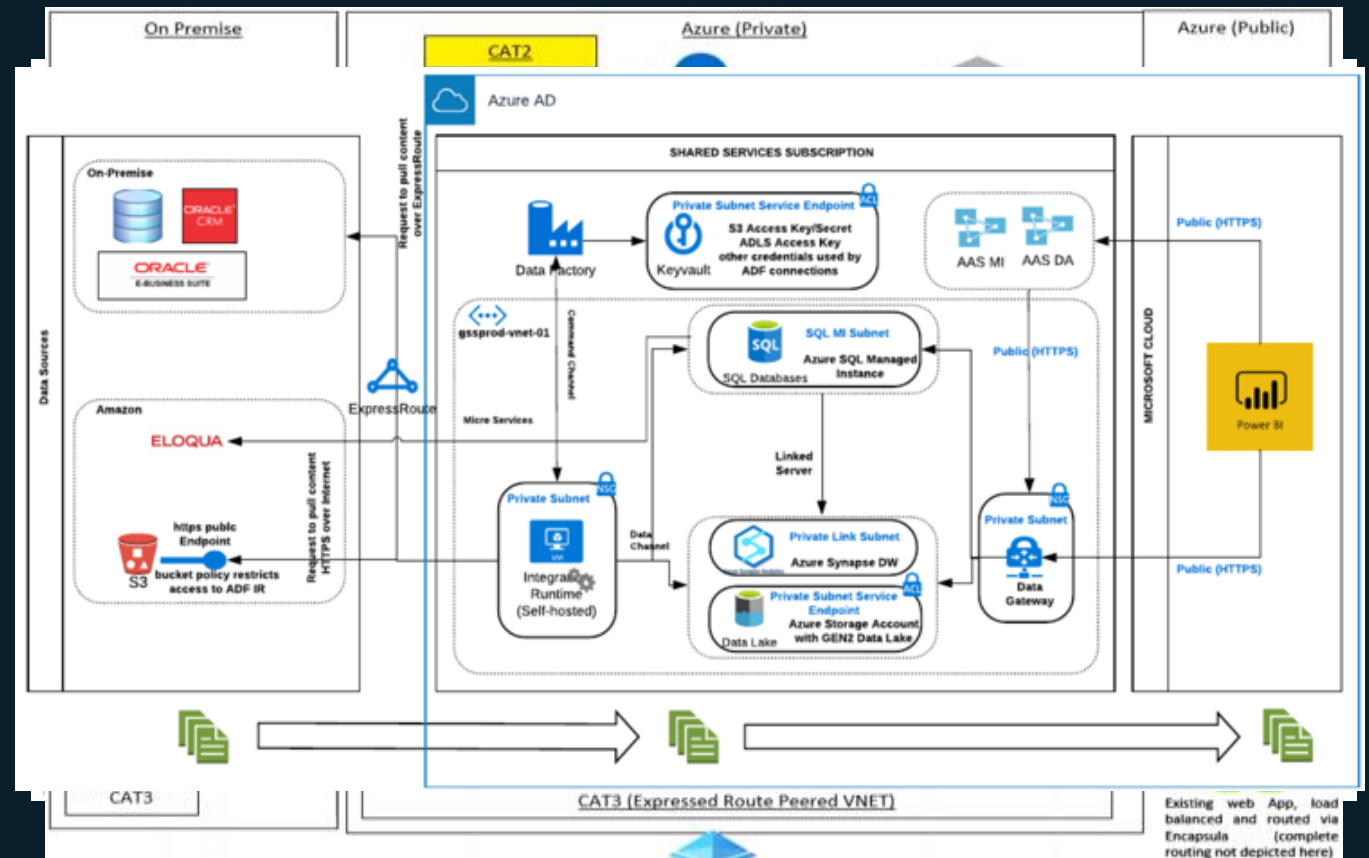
On Premise

Azure (Private)

CAT2

Azure (Public)

Azure AD

SHARED SERVICES SUBSCRIPTION

Data Sources

On-Premise

ORACLE CRM

ORACLE E-BUSINESS SUITE

Request to pull content over ExpressRoute

Data Factory

Private Subnet Service Endpoint

ACL

Keyvault

S3 Access Key/Secret
ADLS Access Key
other credentials used by ADF connections

AAS MI

AAS DA

Public (HTTPS)

MICROSOFT CLOUD

gssprod-vnet-01

Command Channel

SQL MI Subnet

SQL

Azure SQL Managed Instance

SQL Databases

Public (HTTPS)

Power BI

ExpressRoute

Amazon

Micro Services

ELOQUA

Linked Server

Request to pull content HTTPS over Internet

Private Subnet

NSG

https public Endpoint

S3

bucket policy restricts access to ADF IR

Integration Runtime (Self-hosted)

Data Channel

Private Link Subnet

Azure Synapse DW

Private Subnet Service Endpoint

ACL

Data Lake

Azure Storage Account with GEN2 Data Lake

Private Subnet

NSG

Data Gateway

Public (HTTPS)

CAT3

CAT3 (Expressed Route Peered VNET)

Existing web App, load balanced and routed via Encapsula (complete routing not depicted here)